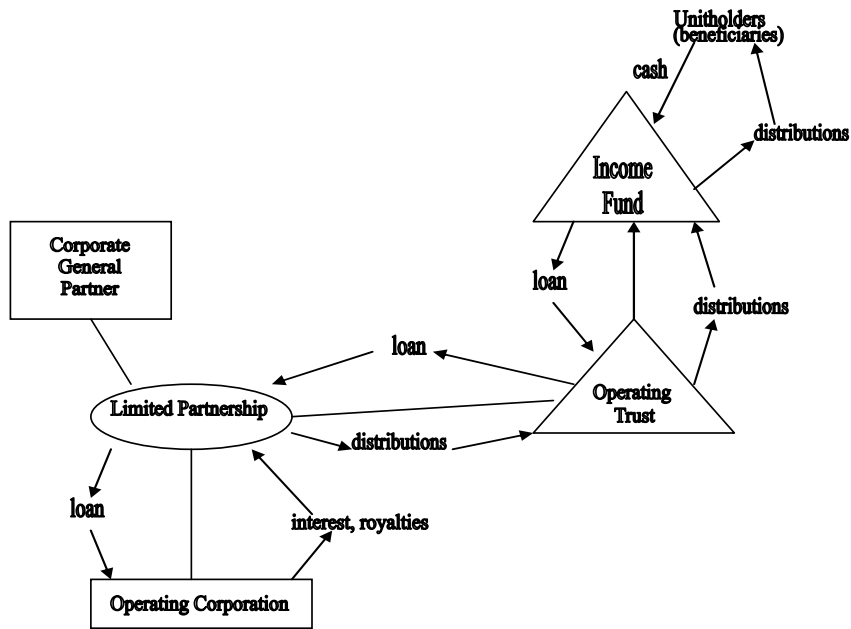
Unitholders (beneficiaries)

cash

distributions

Income Fund

loan

distributions

Corporate General Partner

loan

Operating Trust

Limited Partnership

distributions

loan

interest, royalties

Operating Corporation